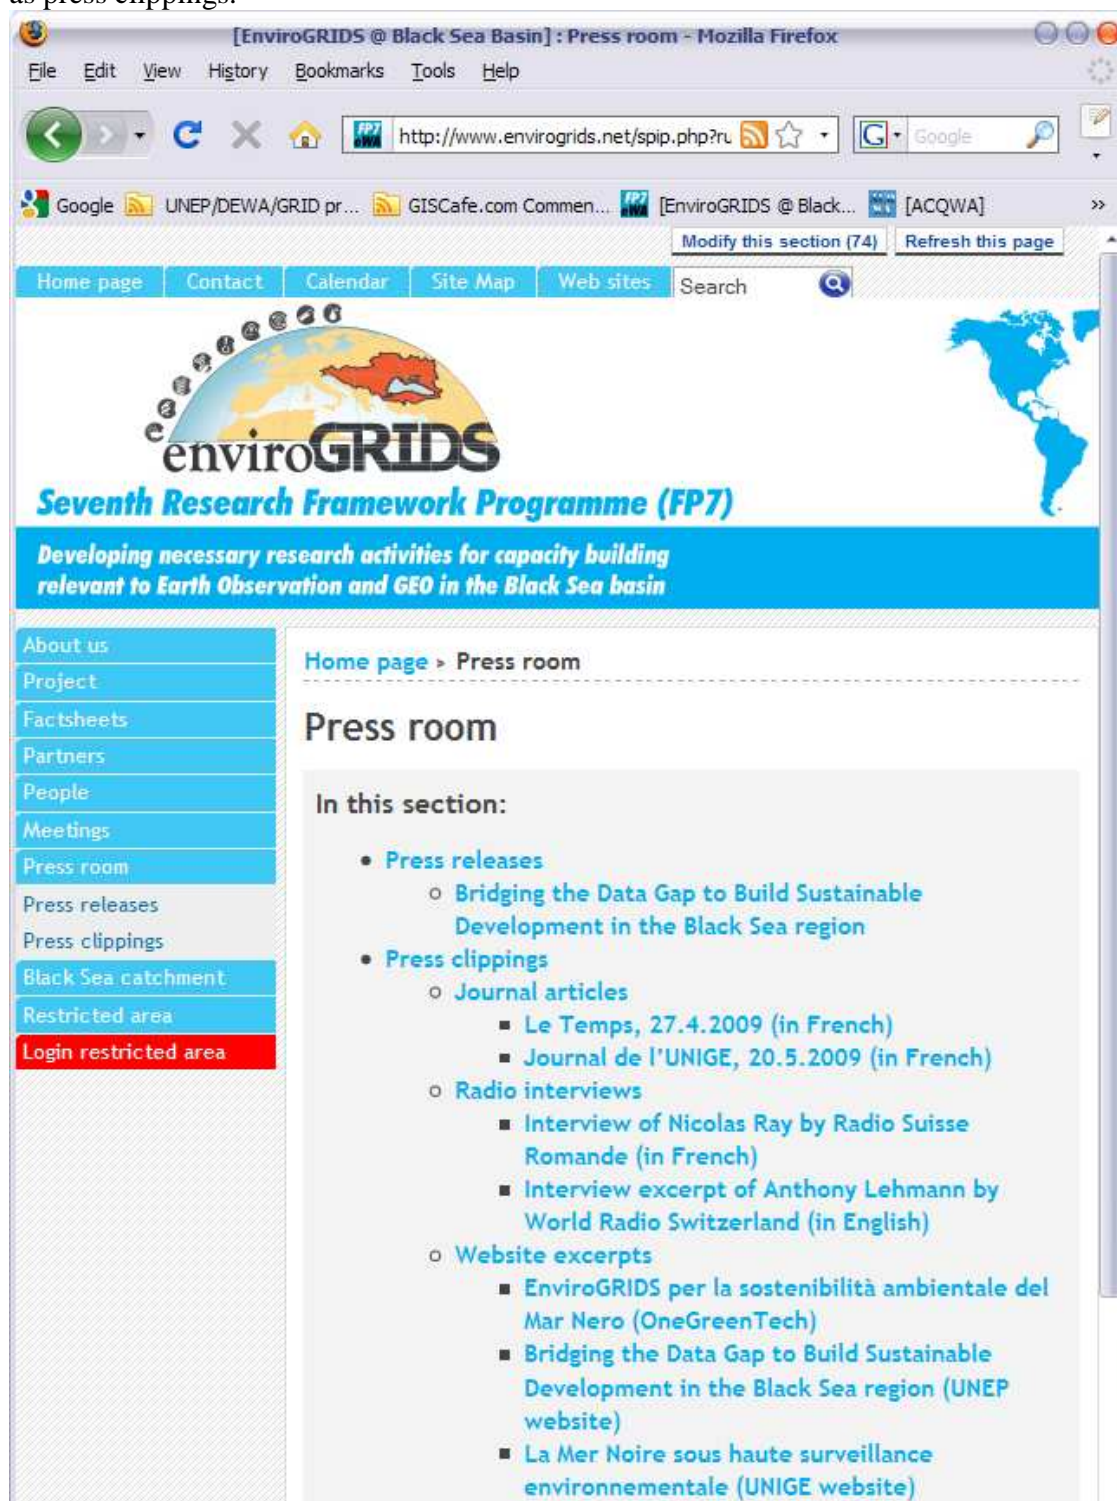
as press clippings.

[EnviroGRIDS @ Black Sea Basin] : Press room - Mozilla Firefox

File Edit View History Bookmarks Tools Help

http://www.envirogrids.net/spip.php?ru

Google

Google UNEP/DEWA/GRID pr... GISCafe.com Commen... [EnviroGRIDS @ Black... [ACQWA] »

Modify this section (74) Refresh this page

Home page Contact Calendar Site Map Web sites Search

enviroGRIDS

Seventh Research Framework Programme (FP7)

Developing necessary research activities for capacity building relevant to Earth Observation and GEO in the Black Sea basin

About us
Project
Factsheets
Partners
People
Meetings
Press room
Press releases
Press clippings
Black Sea catchment
Restricted area
Login restricted area

Home page › Press room

Press room

In this section:

- Press releases
  - Bridging the Data Gap to Build Sustainable Development in the Black Sea region
- Press clippings
  - Journal articles
    - Le Temps, 27.4.2009 (in French)
    - Journal de l'UNIGE, 20.5.2009 (in French)
  - Radio interviews
    - Interview of Nicolas Ray by Radio Suisse Romande (in French)
    - Interview excerpt of Anthony Lehmann by World Radio Switzerland (in English)
  - Website excerpts
    - EnviroGRIDS per la sostenibilità ambientale del Mar Nero (OneGreenTech)
    - Bridging the Data Gap to Build Sustainable Development in the Black Sea region (UNEP website)
    - La Mer Noire sous haute surveillance environnementale (UNIGE website)